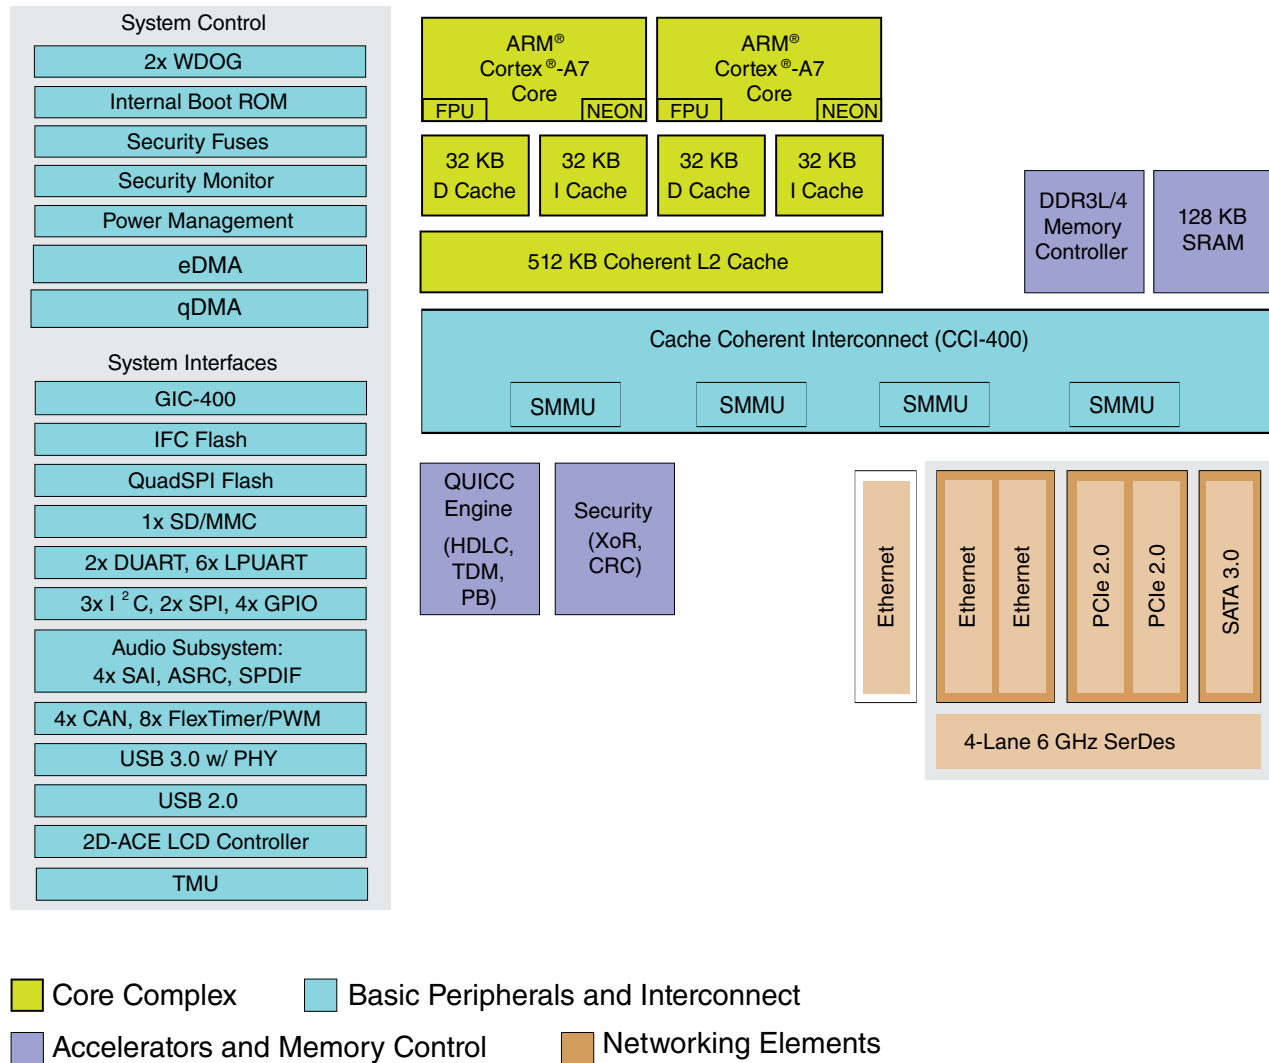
System Control

2x WDOG

Internal Boot ROM

Security Fuses

Security Monitor

Power Management

eDMA

qDMA

System Interfaces

GIC-400

IFC Flash

QuadSPI Flash

1x SD/MMC

2x DUART, 6x LPUART

3x $I^2C$, 2x SPI, 4x GPIO

Audio Subsystem: 4x SAI, ASRC, SPDIF

4x CAN, 8x FlexTimer/PWM

USB 3.0 w/ PHY

USB 2.0

2D-ACE LCD Controller

TMU

ARM® Cortex®-A7 Core

FPU

NEON

ARM® Cortex®-A7 Core

FPU

NEON

32 KB D Cache

32 KB I Cache

32 KB D Cache

32 KB I Cache

512 KB Coherent L2 Cache

DDR3L/4 Memory Controller

128 KB SRAM

Cache Coherent Interconnect (CCI-400)

SMMU

SMMU

SMMU

SMMU

QUICC Engine (HDLC, TDM, PB)

Security (XoR, CRC)

Ethernet

Ethernet

Ethernet

PCIe 2.0

PCIe 2.0

SATA 3.0

4-Lane 6 GHz SerDes

Core Complex

Basic Peripherals and Interconnect

Accelerators and Memory Control

Networking Elements